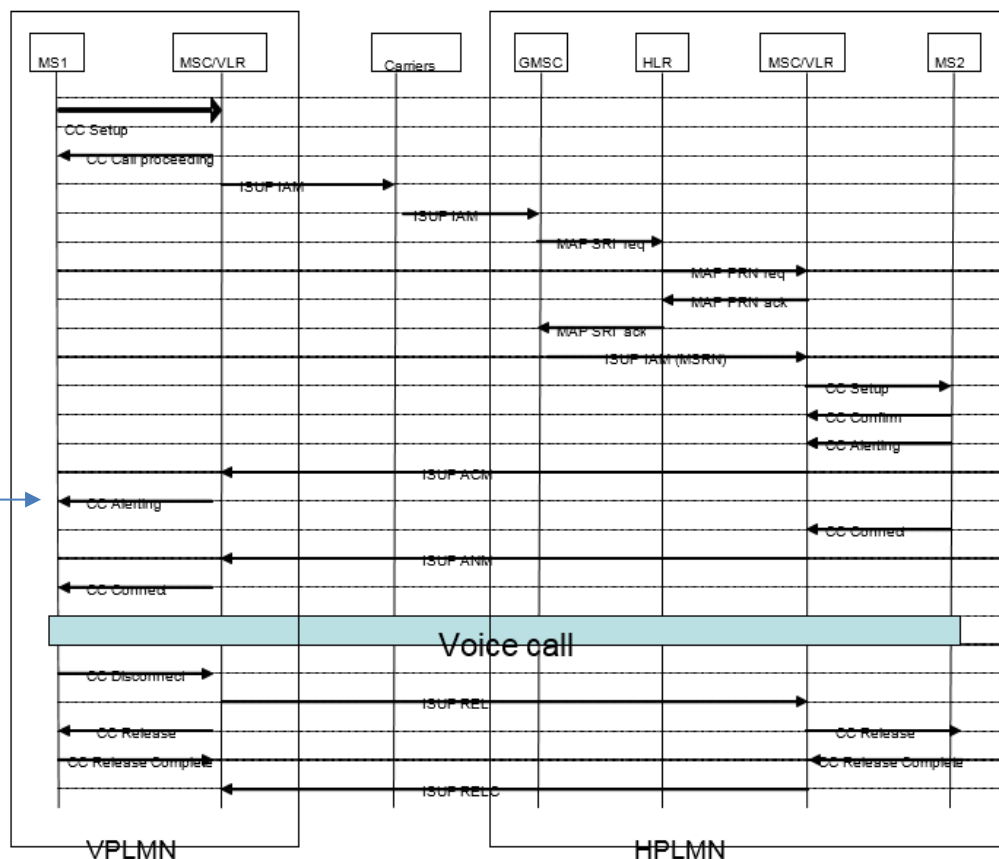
MS1
MSC/VLR
Carriers
GMSC
HLR
MSC/VLR
MS2

CC Setup
CC Call proceeding
ISUP IAM
ISUP IAM
MAP SRI req
MAP PRN req
MAP PRN ack
MAP SRI ack
ISUP IAM (MSRN)
CC Setup
CC Confirm
CC Alerting
ISUP ACM
CC Alerting
CC Connect
ISUP ANM
CC Connect

Voice call

CC Disconnect
ISUP REL
CC Release
CC Release
CC Release Complete
CC Release Complete
ISUP RELC

VPLMN
HPLMN